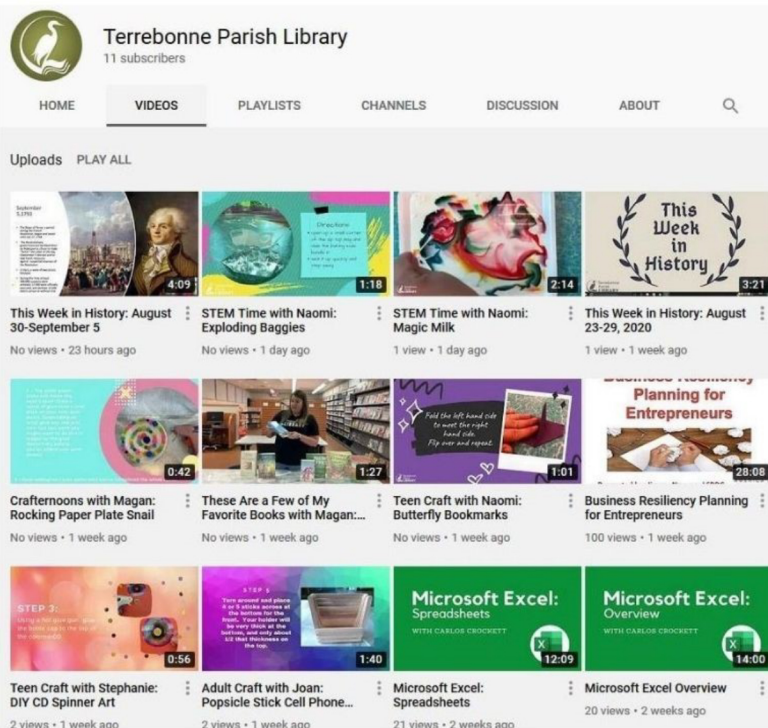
Terrebonne Parish Library
11 subscribers

HOME VIDEOS PLAYLISTS CHANNELS DISCUSSION ABOUT

Uploads PLAY ALL

September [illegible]

4:09
This Week in History: August 30-September 5
No views • 23 hours ago

Directions
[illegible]

1:18
STEM Time with Naomi: Exploding Baggies
No views • 1 day ago

2:14
STEM Time with Naomi: Magic Milk
1 view • 1 day ago

This Week in History

3:21
This Week in History: August 23-29, 2020
1 view • 1 week ago

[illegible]

0:42
Crafternoons with Magan: Rocking Paper Plate Snail
No views • 1 week ago

1:27
These Are a Few of My Favorite Books with Magan:...
No views • 1 week ago

Fold the left hand side to meet the right hand side. Flip over and repeat.

1:01
Teen Craft with Naomi: Butterfly Bookmarks
No views • 1 week ago

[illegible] Planning for Entrepreneurs

28:08
Business Resiliency Planning for Entrepreneurs
100 views • 1 week ago

STEP 3:
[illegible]

0:56
Teen Craft with Stephanie: DIY CD Spinner Art
2 views • 1 week ago

STEP 5
Turn around and place 4 or 5 sticks across at the bottom for the front. Your holder will be very thick at the bottom, and only about 1/2 that thickness on the top.

1:40
Adult Craft with Joan: Popsicle Stick Cell Phone...
2 views • 1 week ago

Microsoft Excel: Spreadsheets
WITH CARLOS CROCKETT

12:09
Microsoft Excel: Spreadsheets
21 views • 2 weeks ago

Microsoft Excel: Overview
WITH CARLOS CROCKETT

14:00
Microsoft Excel Overview
20 views • 2 weeks ago